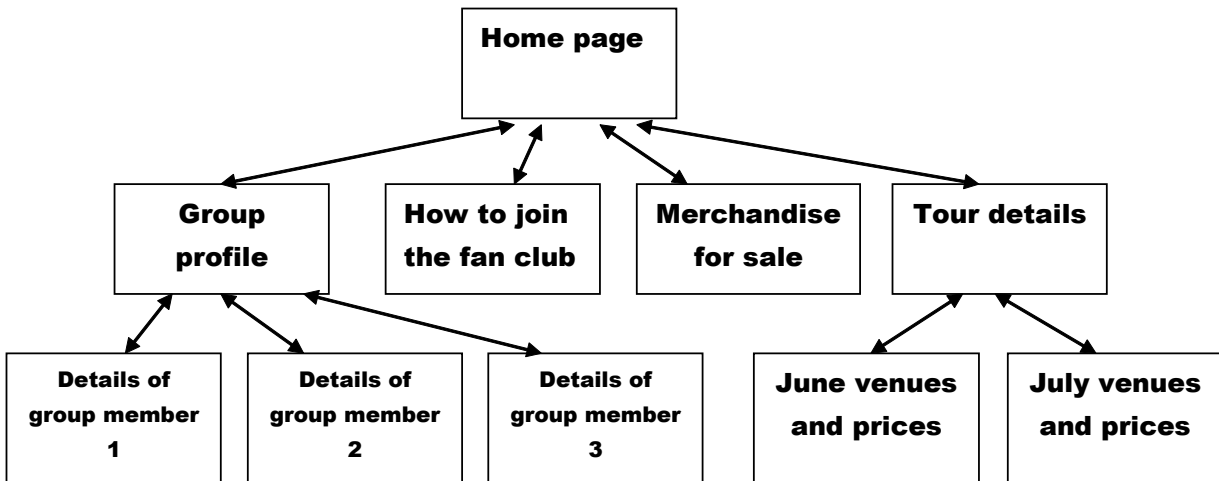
Home page

Group profile

How to join the fan club

Merchandise for sale

Tour details

Details of group member 1

Details of group member 2

Details of group member 3

June venues and prices

July venues and prices